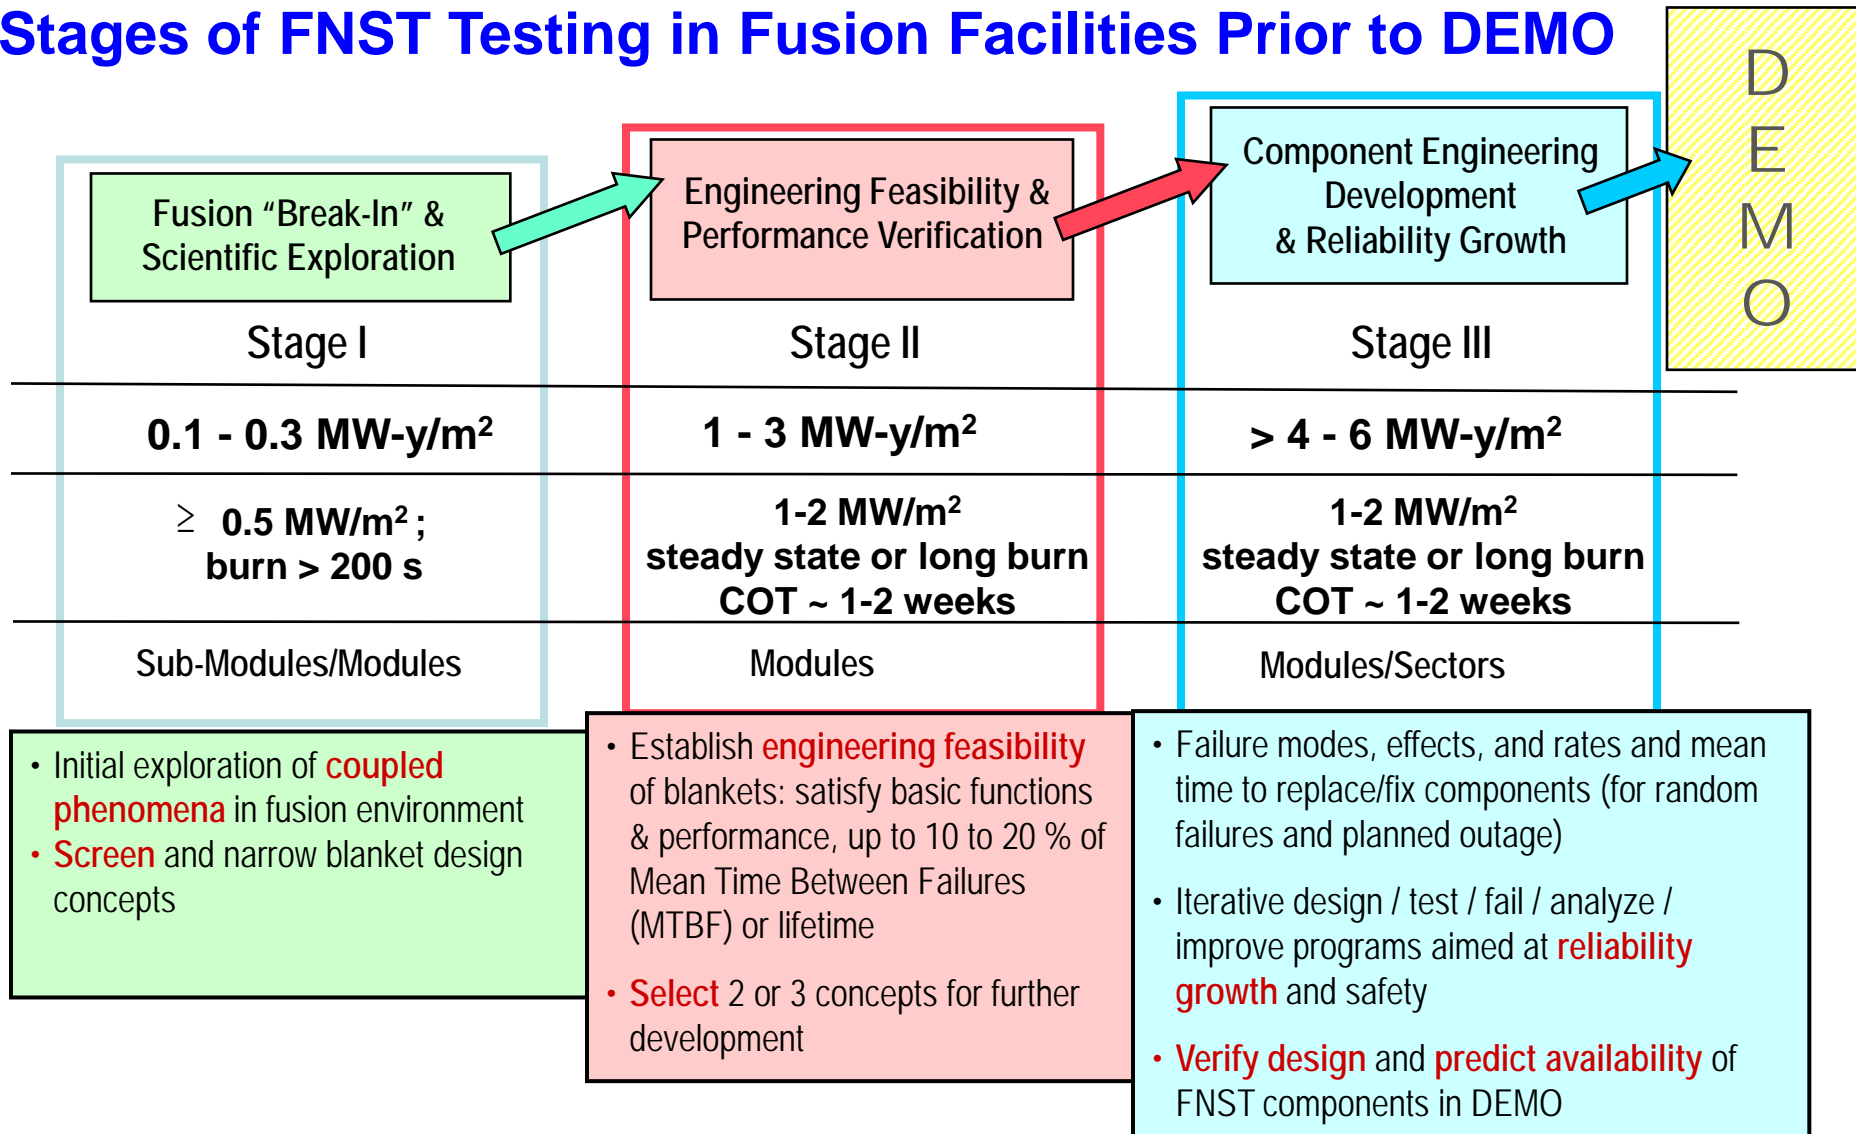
Stages of FNST Testing in Fusion Facilities Prior to DEMO

Fusion "Break-In" & Scientific Exploration

Stage I

Engineering Feasibility & Performance Verification

Stage II

Component Engineering Development & Reliability Growth

Stage III

DEMO

| Stage I | Stage II | Stage III |
|---|---|---|
| 0.1 - 0.3 MW-y/m$^2$ | 1 - 3 MW-y/m$^2$ | > 4 - 6 MW-y/m$^2$ |
| $\geq$ 0.5 MW/m$^2$ ; burn > 200 s | 1-2 MW/m$^2$ steady state or long burn COT ~ 1-2 weeks | 1-2 MW/m$^2$ steady state or long burn COT ~ 1-2 weeks |
| Sub-Modules/Modules | Modules | Modules/Sectors |

• Initial exploration of coupled phenomena in fusion environment
• Screen and narrow blanket design concepts

• Establish engineering feasibility of blankets: satisfy basic functions & performance, up to 10 to 20 % of Mean Time Between Failures (MTBF) or lifetime

• Select 2 or 3 concepts for further development

• Failure modes, effects, and rates and mean time to replace/fix components (for random failures and planned outage)

• Iterative design / test / fail / analyze / improve programs aimed at reliability growth and safety

• Verify design and predict availability of FNST components in DEMO